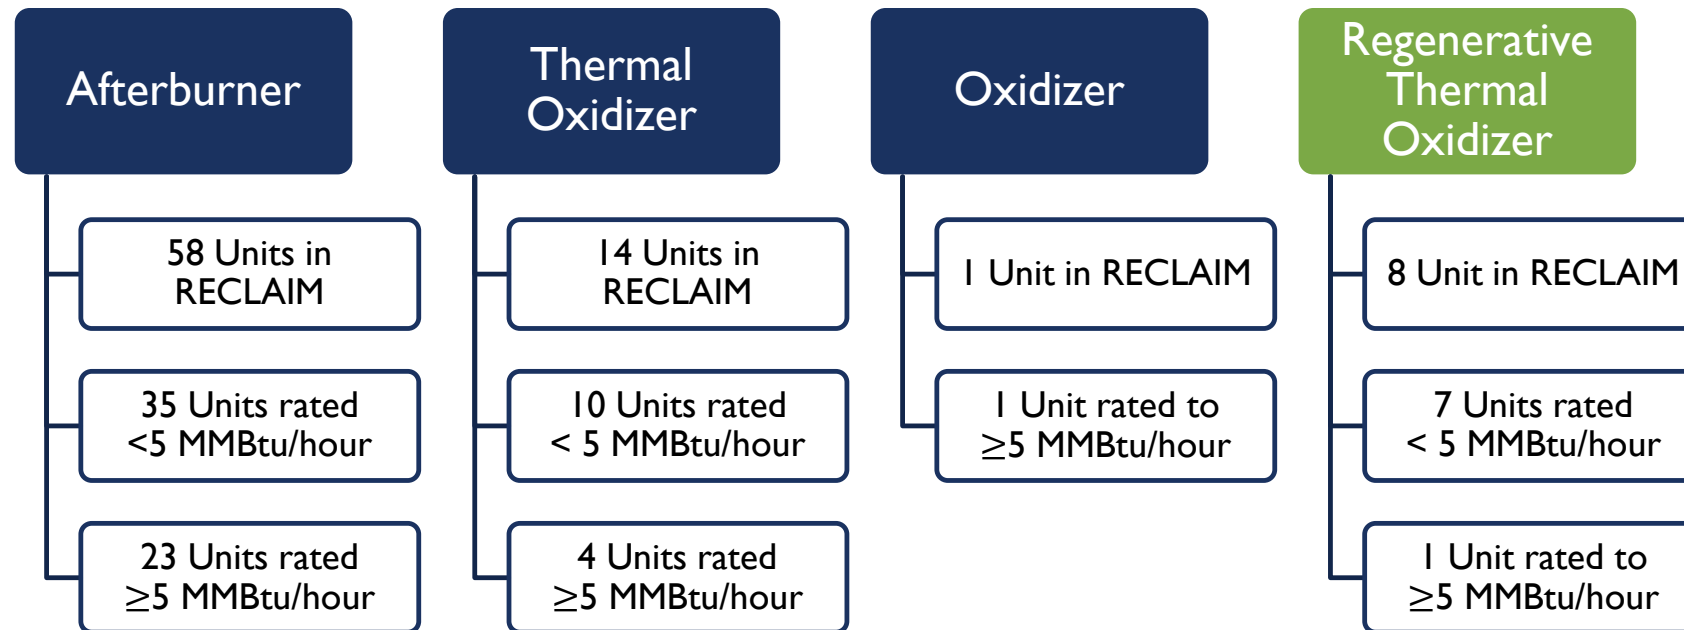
Afterburner

58 Units in RECLAIM

35 Units rated <5 MMBtu/hour

23 Units rated $\geq$5 MMBtu/hour

Thermal Oxidizer

14 Units in RECLAIM

10 Units rated < 5 MMBtu/hour

4 Units rated $\geq$5 MMBtu/hour

Oxidizer

1 Unit in RECLAIM

1 Unit rated to $\geq$5 MMBtu/hour

Regenerative Thermal Oxidizer

8 Unit in RECLAIM

7 Units rated < 5 MMBtu/hour

1 Unit rated to $\geq$5 MMBtu/hour